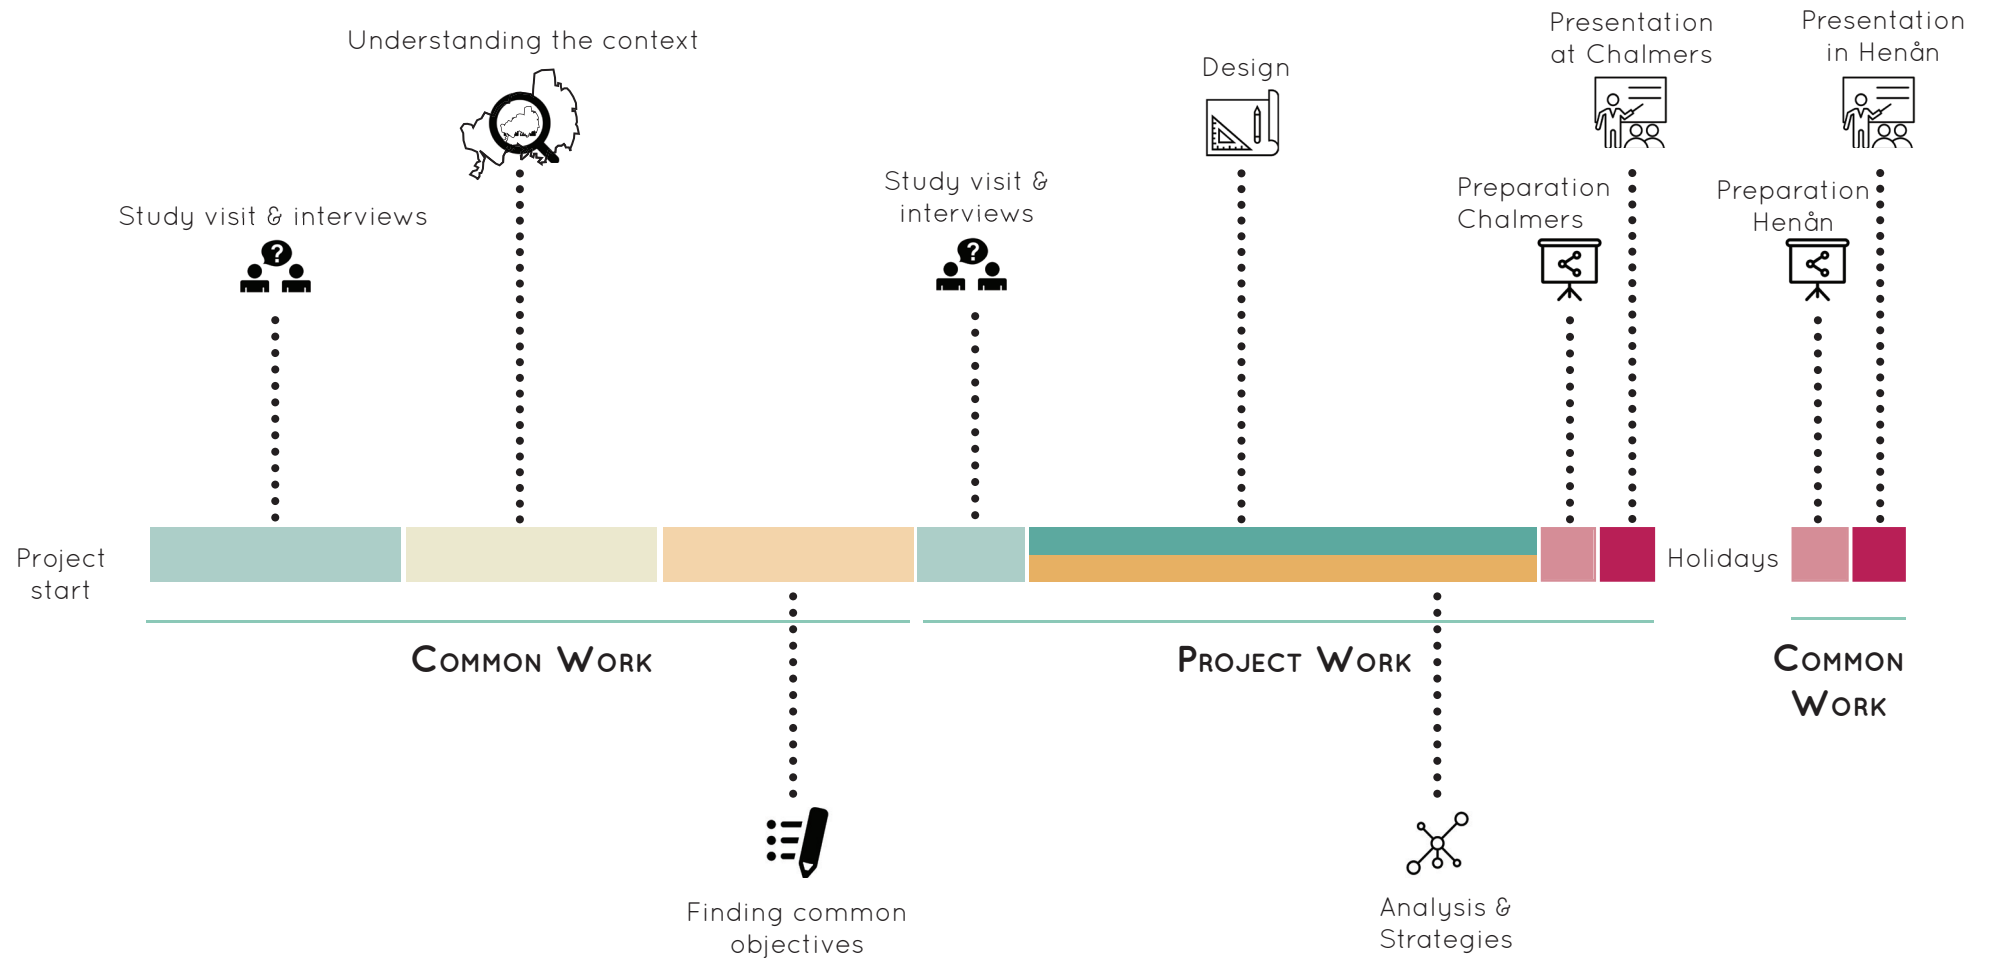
Understanding the context

Design

Presentation at Chalmers

Presentation in Henån

Study visit & interviews

Study visit & interviews

Preparation Chalmers

Preparation Henån

Project start

Holidays

Common Work

Project Work

Common Work

Finding common objectives

Analysis & Strategies